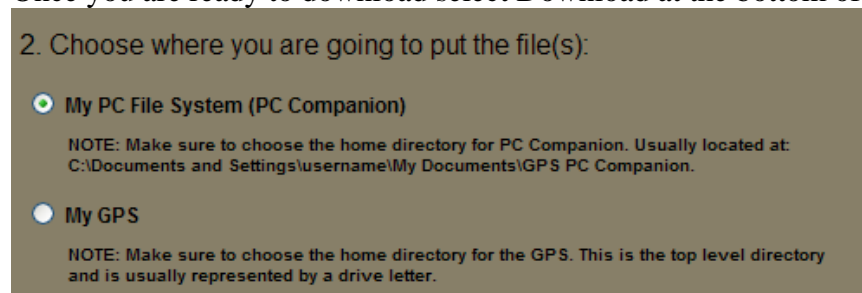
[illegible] you are ready to download select Download at the bottom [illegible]

2. Choose where you are going to put the file(s):

My PC File System (PC Companion)

NOTE: Make sure to choose the home directory for PC Companion. Usually located at: C:\Documents and Settings\username\My Documents\GPS PC Companion.

My GPS

NOTE: Make sure to choose the home directory for the GPS. This is the top level directory and is usually represented by a drive letter.